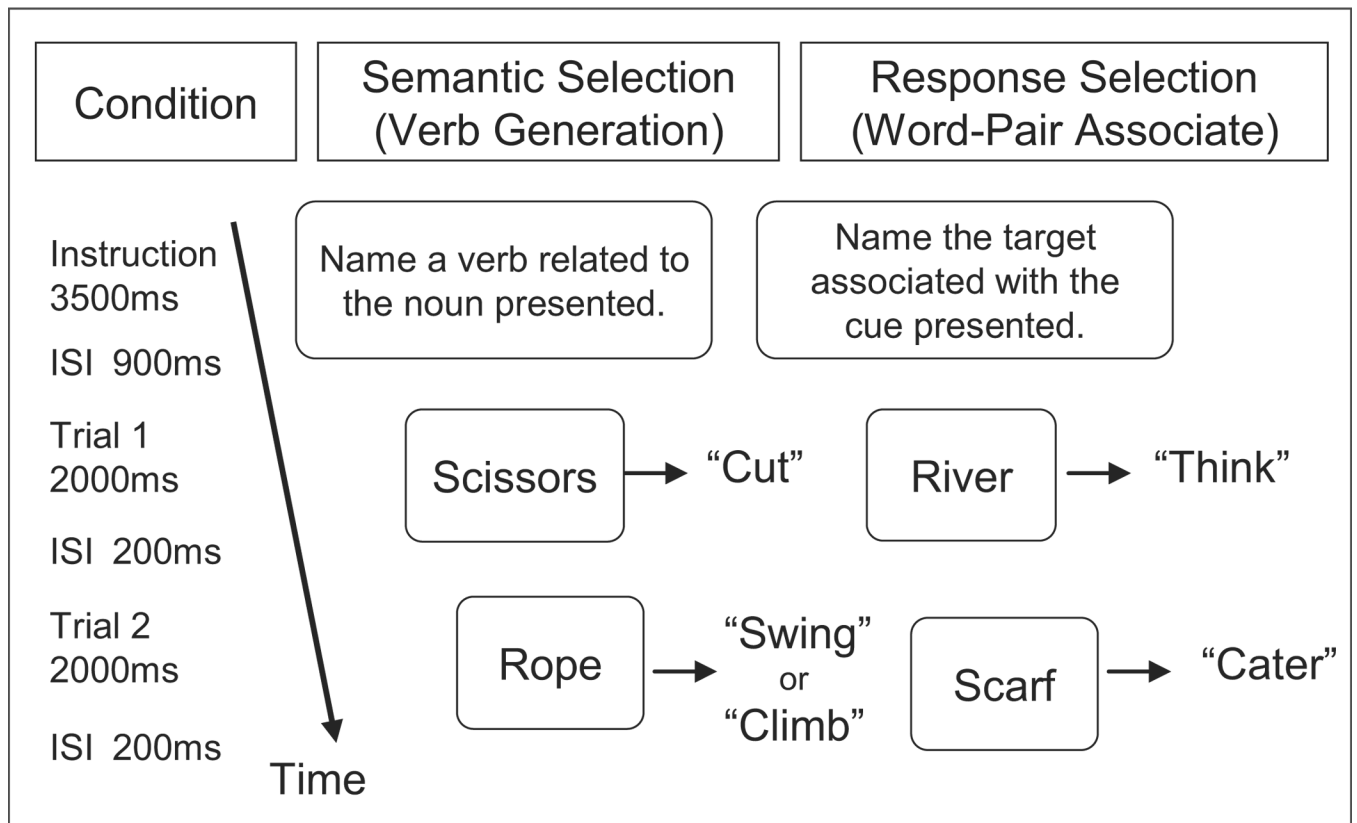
Condition

Semantic Selection (Verb Generation)

Response Selection (Word-Pair Associate)

Instruction 3500ms

ISI 900ms

Trial 1 2000ms

ISI 200ms

Trial 2 2000ms

ISI 200ms

Time

Name a verb related to the noun presented.

Name the target associated with the cue presented.

Scissors → “Cut”

River → “Think”

Rope → “Swing” or “Climb”

Scarf → “Cater”